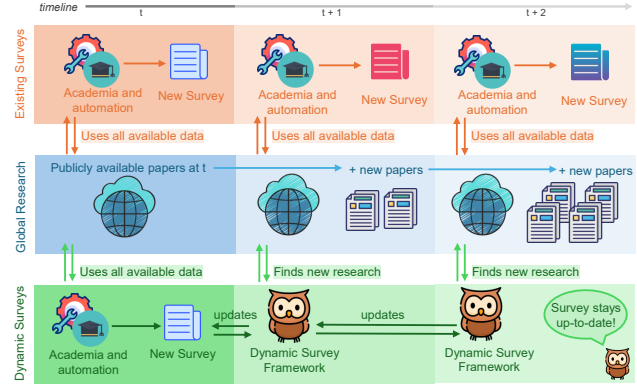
timeline

t

t + 1

t + 2

Existing Surveys

Academia and automation

New Survey

Academia and automation

New Survey

Academia and automation

New Survey

Uses all available data

Uses all available data

Uses all available data

Global Research

Publicly available papers at t

+ new papers

+ new papers

Uses all available data

Finds new research

Finds new research

Dynamic Surveys

Academia and automation

New Survey

updates

updates

Dynamic Survey Framework

Dynamic Survey Framework

Survey stays up-to-date!